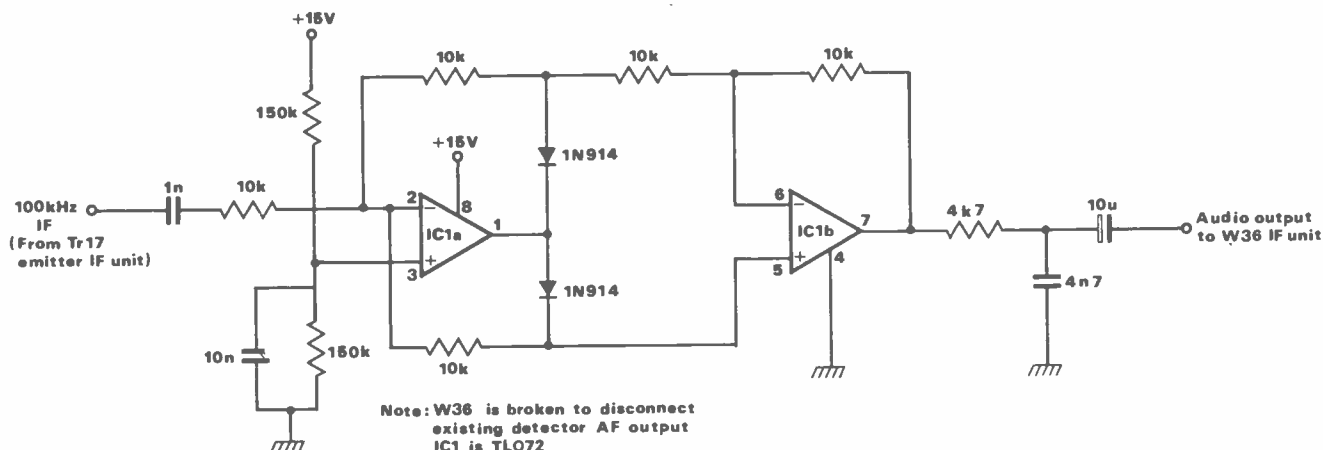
+15V

10k

10k

10k

150k

+15V

1N914

100kHz IF (From Tr17 emitter IF unit)

1n

10k

2

8

1

IC1a

3

6

IC1b

7

5

4

4k7

10u

Audio output to W36 IF unit

1N914

4n7

10n

150k

10k

Note: W36 is broken to disconnect existing detector AF output
IC1 is TL072